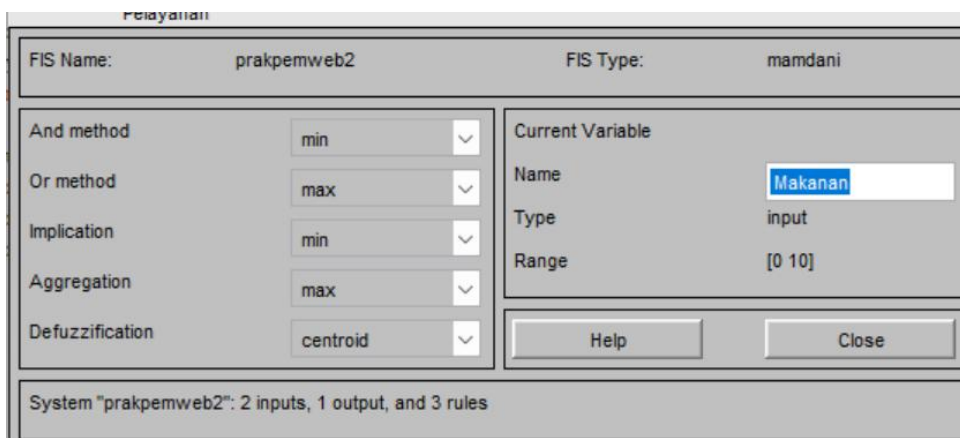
Pelayanan

FIS Name: prakpemweb2 FIS Type: mamdani

And method min
Or method max
Implication min
Aggregation max
Defuzzification centroid

Current Variable
Name Makanan
Type input
Range [0 10]

Help Close

System "prakpemweb2": 2 inputs, 1 output, and 3 rules